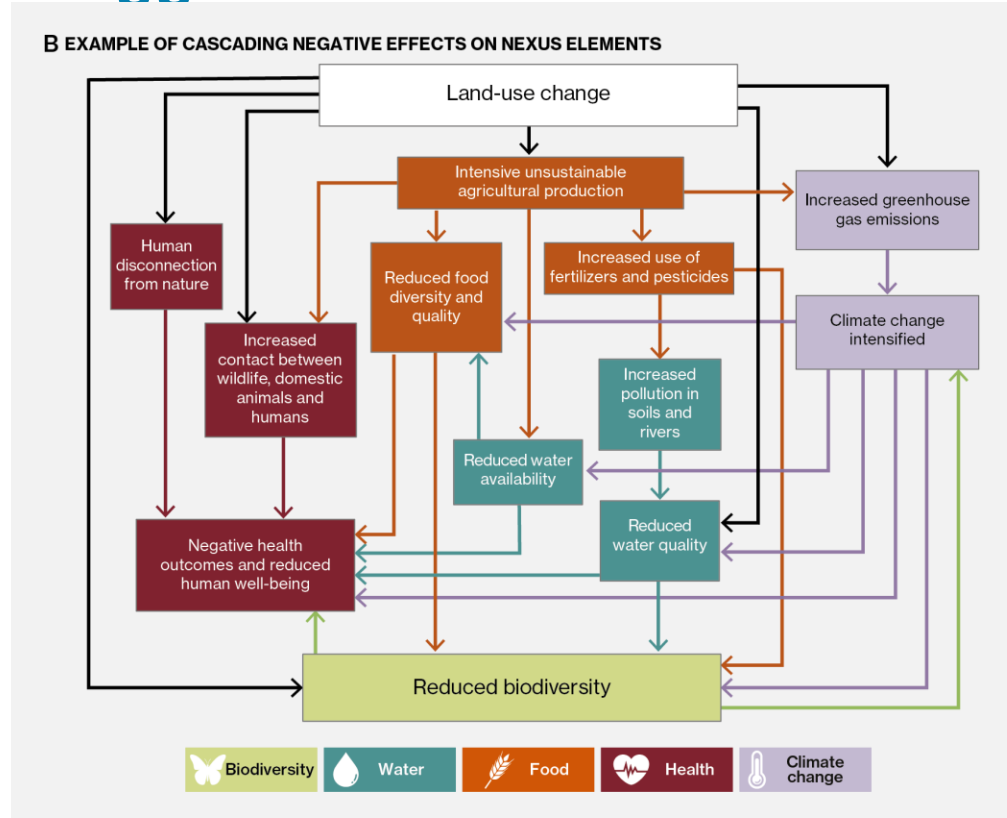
B EXAMPLE OF CASCADING NEGATIVE EFFECTS ON NEXUS ELEMENTS

Land-use change

Intensive unsustainable agricultural production

Increased greenhouse gas emissions

Human disconnection from nature

Reduced food diversity and quality

Increased use of fertilizers and pesticides

Climate change intensified

Increased contact between wildlife, domestic animals and humans

Increased pollution in soils and rivers

Reduced water availability

Reduced water quality

Negative health outcomes and reduced human well-being

Reduced biodiversity

Biodiversity
Water
Food
Health
Climate change